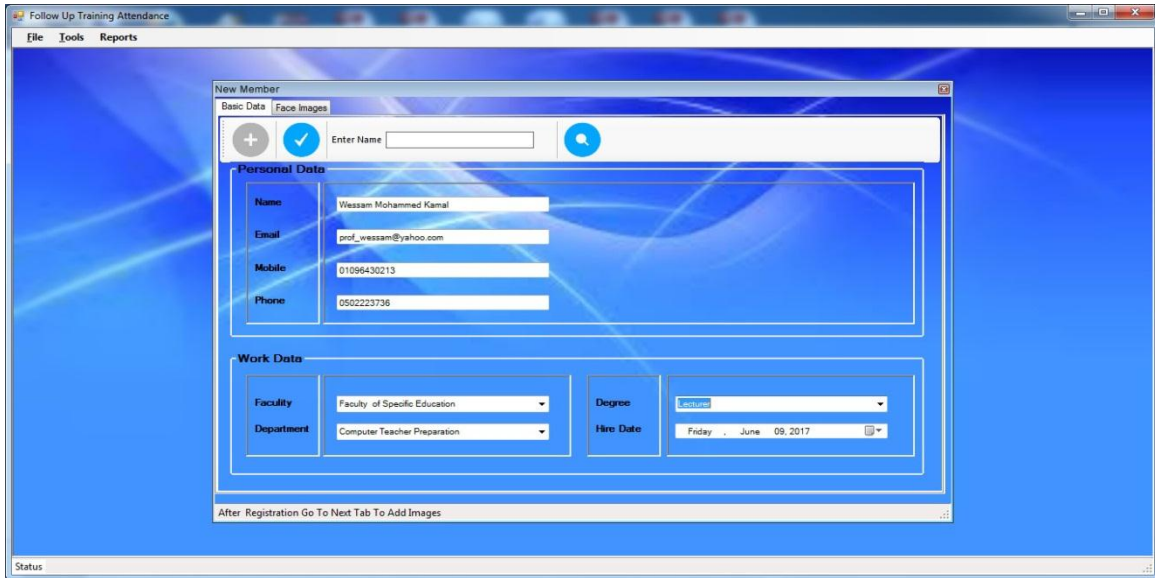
Follow Up Training Attendance

File Tools Reports

New Member

Basic Data Face Images

Enter Name

Personal Data

Name Wessam Mohammed Kamal

Email prof_wessam@yahoo.com

Mobile 01096430213

Phone 0502223736

Work Data

Faculty Faculty of Specific Education

Department Computer Teacher Preparation

Degree Lecturer

Hire Date Friday , June 09, 2017

After Registration Go To Next Tab To Add Images

Status